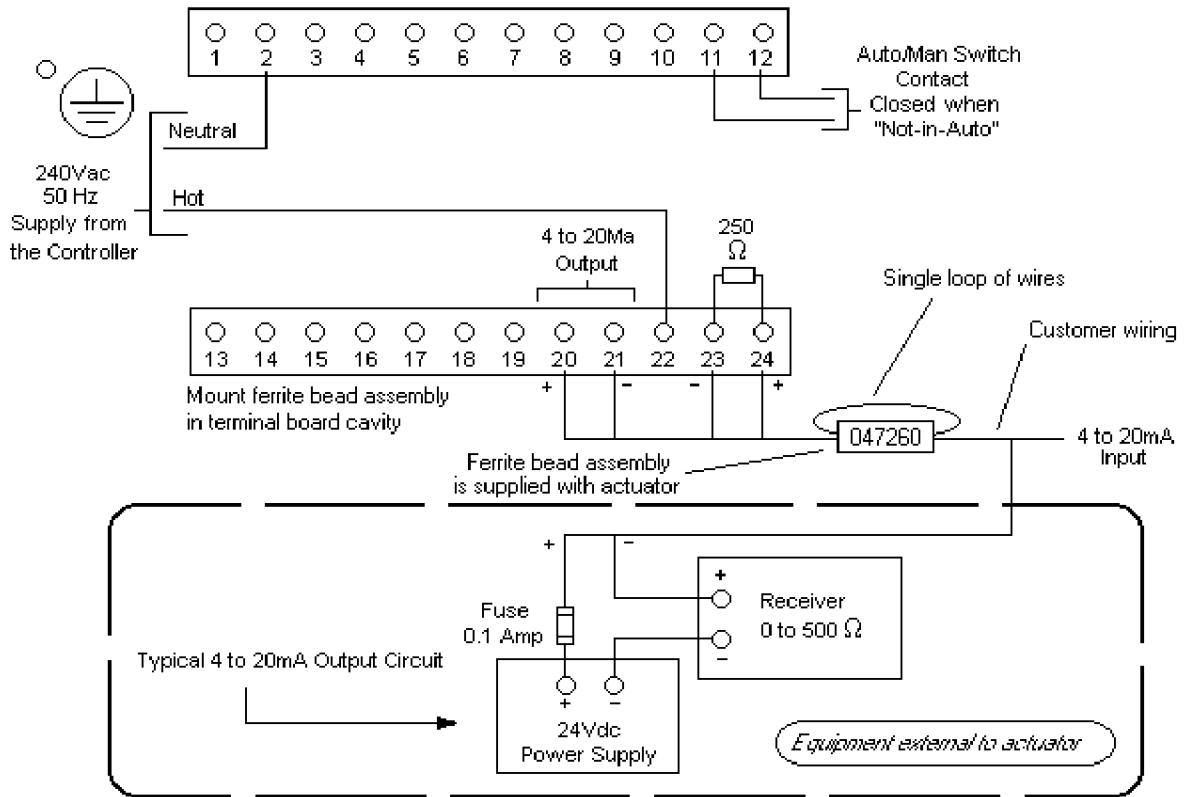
1 2 3 4 5 6 7 8 9 10 11 12

Auto/Man Switch Contact Closed when "Not-in-Auto"

Neutral

240Vac 50 Hz Supply from the Controller

Hot

4 to 20Ma Output

250 Ω

Single loop of wires

Customer wiring

13 14 15 16 17 18 19 20 21 22 23 24

+ − − +

Mount ferrite bead assembly in terminal board cavity

047260

4 to 20mA Input

Ferrite bead assembly is supplied with actuator

+ −

+

Receiver 0 to 500 Ω

−

Fuse 0.1 Amp

Typical 4 to 20mA Output Circuit

+ −

24Vdc Power Supply

Equipment external to actuator